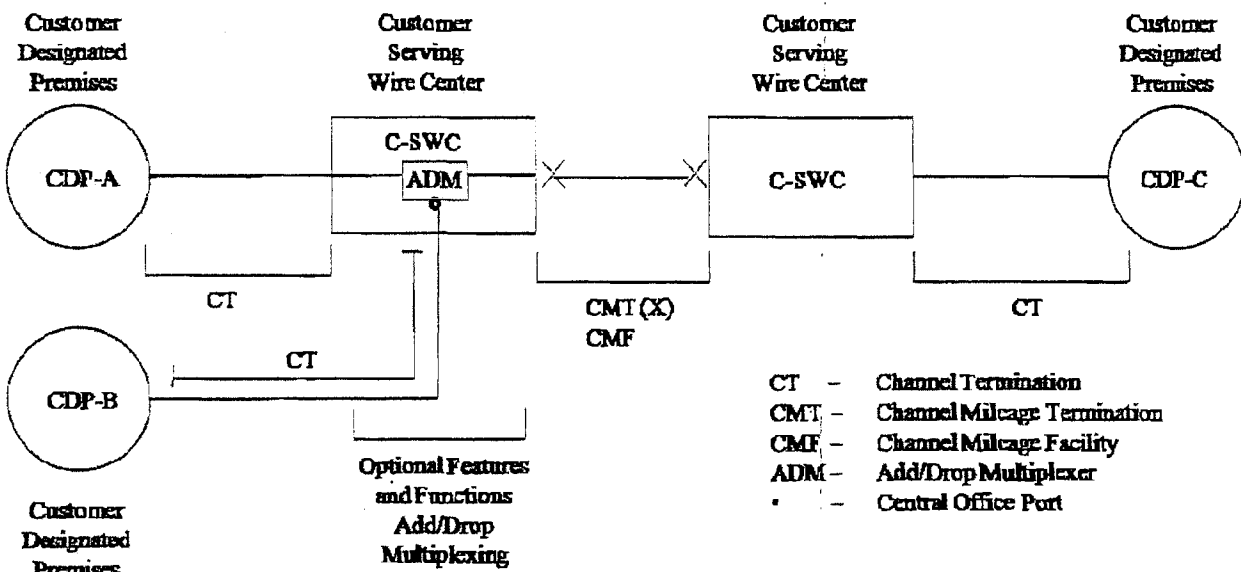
Customer Designated Premises

Customer Serving Wire Center

Customer Serving Wire Center

Customer Designated Premises

CDP-A

C-SWC

ADM

C-SWC

CDP-C

CT

CMT (X)
CMF

CT

CT

CDP-B

Optional Features and Functions Add/Drop Multiplexing

Customer Designated Premises

CT – Channel Termination
CMT – Channel Mileage Termination
CMF – Channel Mileage Facility
ADM – Add/Drop Multiplexer
• – Central Office Port